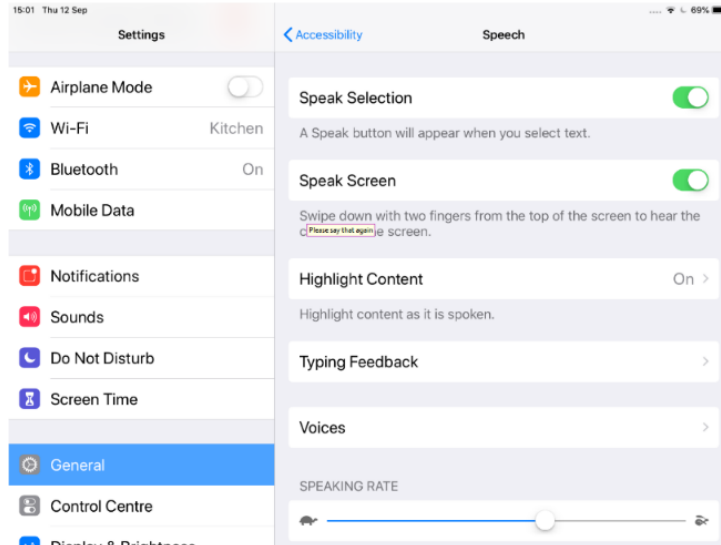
15:01 Thu 12 Sep

69%

Settings

Airplane Mode

Wi-Fi Kitchen

Bluetooth On

Mobile Data

Notifications

Sounds

Do Not Disturb

Screen Time

General

Control Centre

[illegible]

Accessibility

Speech

Speak Selection

A Speak button will appear when you select text.

Speak Screen

Swipe down with two fingers from the top of the screen to hear the c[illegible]e screen.

Please say that again

Highlight Content On

Highlight content as it is spoken.

Typing Feedback

Voices

SPEAKING RATE